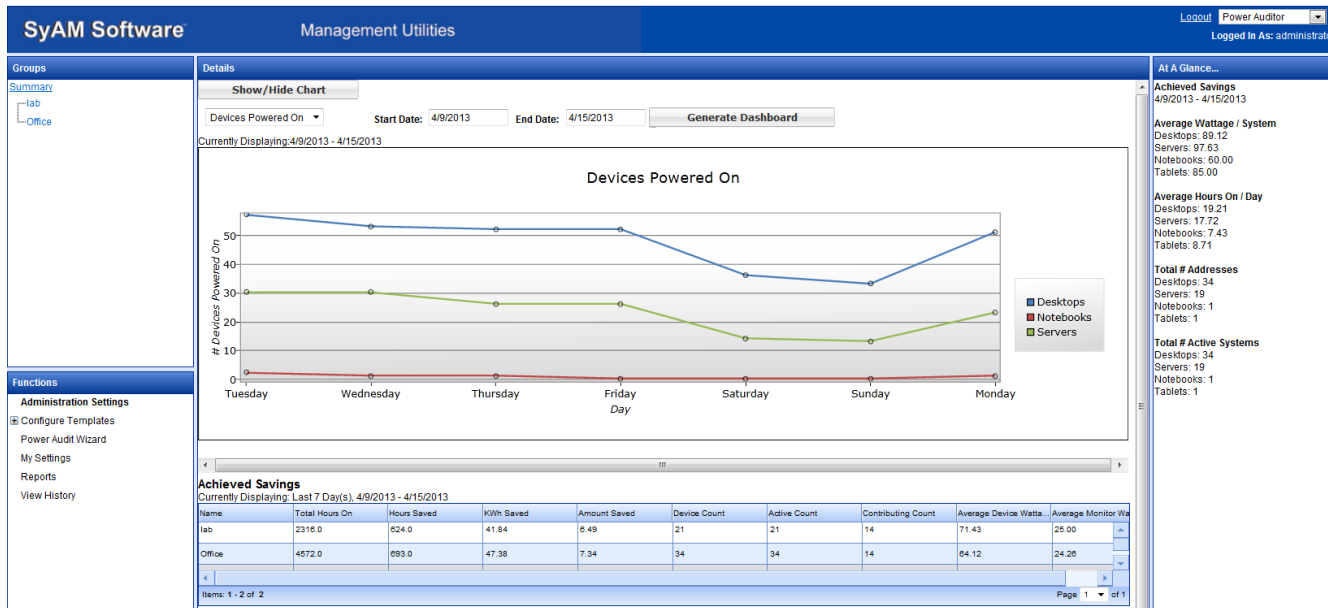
SyAM Software

Management Utilities

Logout Power Auditor
Logged In As: administrat

Groups
Summary
lab
Office

Functions
Administration Settings
Configure Templates
Power Audit Wizard
My Settings
Reports
View History

Details
Show/Hide Chart
Devices Powered On
Start Date: 4/9/2013
End Date: 4/15/2013
Generate Dashboard
Currently Displaying:4/9/2013 - 4/15/2013

Devices Powered On

# Devices Powered On
0
10
20
30
40
50
Tuesday
Wednesday
Thursday
Friday
Saturday
Sunday
Monday
Day

Desktops
Notebooks
Servers

Achieved Savings
Currently Displaying: Last 7 Day(s), 4/9/2013 - 4/15/2013

| Name | Total Hours On | Hours Saved | KWh Saved | Amount Saved | Device Count | Active Count | Contributing Count | Average Device Watta... | Average Monitor Wa |
|---|---|---|---|---|---|---|---|---|---|
| lab | 2316.0 | 624.0 | 41.84 | 6.49 | 21 | 21 | 14 | 71.43 | 25.00 |
| Office | 4572.0 | 693.0 | 47.38 | 7.34 | 34 | 34 | 14 | 64.12 | 24.26 |

Items: 1 - 2 of 2
Page 1 of 1

At A Glance...
Achieved Savings
4/9/2013 - 4/15/2013

Average Wattage / System
Desktops: 89.12
Servers: 97.63
Notebooks: 60.00
Tablets: 85.00

Average Hours On / Day
Desktops: 19.21
Servers: 17.72
Notebooks: 7.43
Tablets: 8.71

Total # Addresses
Desktops: 34
Servers: 19
Notebooks: 1
Tablets: 1

Total # Active Systems
Desktops: 34
Servers: 19
Notebooks: 1
Tablets: 1